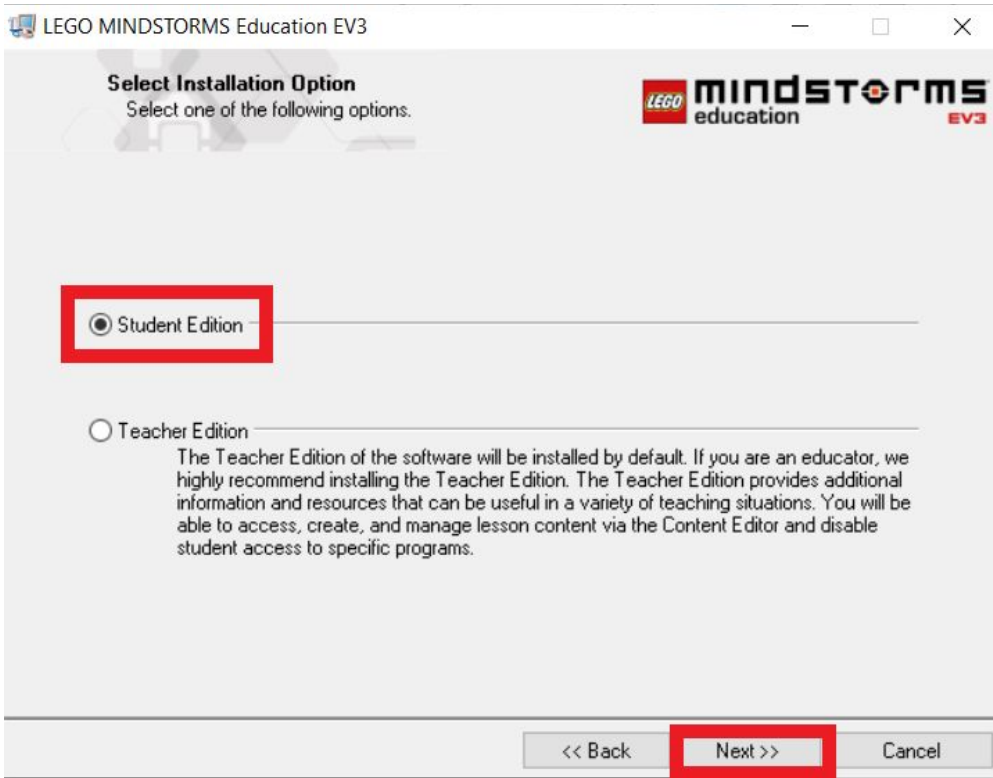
LEGO MINDSTORMS Education EV3

Select Installation Option
Select one of the following options.

LEGO mindstorms education EV3

Student Edition

Teacher Edition
The Teacher Edition of the software will be installed by default. If you are an educator, we highly recommend installing the Teacher Edition. The Teacher Edition provides additional information and resources that can be useful in a variety of teaching situations. You will be able to access, create, and manage lesson content via the Content Editor and disable student access to specific programs.

<< Back
Next >>
Cancel